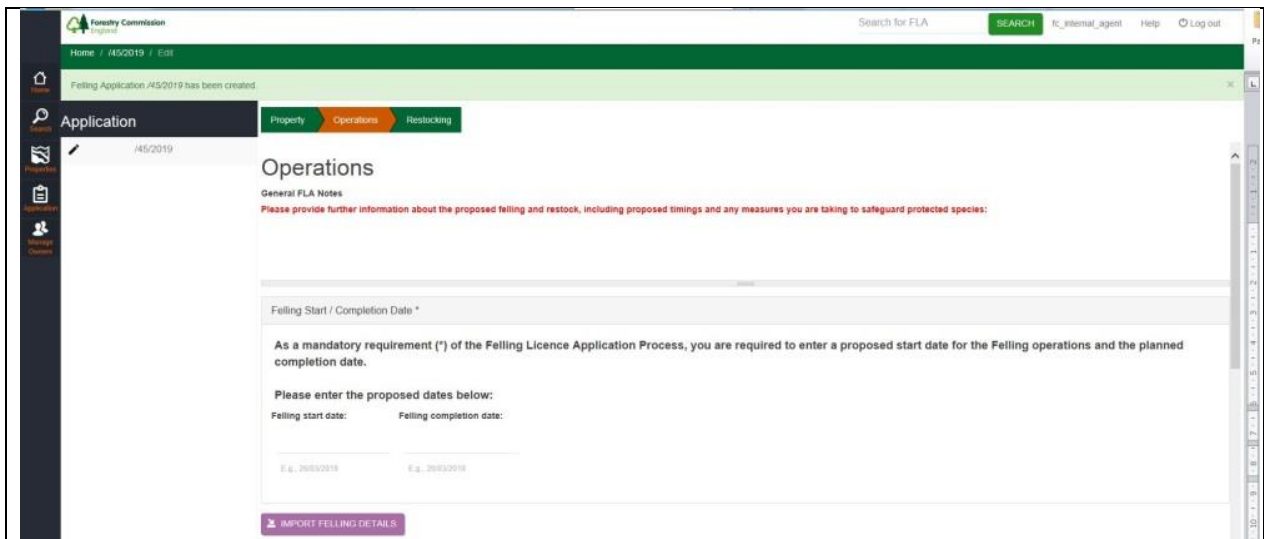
Forestry Commission
England

Search for FLA SEARCH fc_internal_agent Help Log out

Home / /45/2019 / Edit

Home
Search
Properties
Application
Manage Owners

Felling Application /45/2019 has been created.

Application

/45/2019

Property Operations Restocking

Operations

General FLA Notes

Please provide further information about the proposed felling and restock, including proposed timings and any measures you are taking to safeguard protected species:

Felling Start / Completion Date *

As a mandatory requirement (*) of the Felling Licence Application Process, you are required to enter a proposed start date for the Felling operations and the planned completion date.

Please enter the proposed dates below:

Felling start date: Felling completion date:

E.g., 20/03/2018 E.g., 20/03/2018

IMPORT FELLING DETAILS